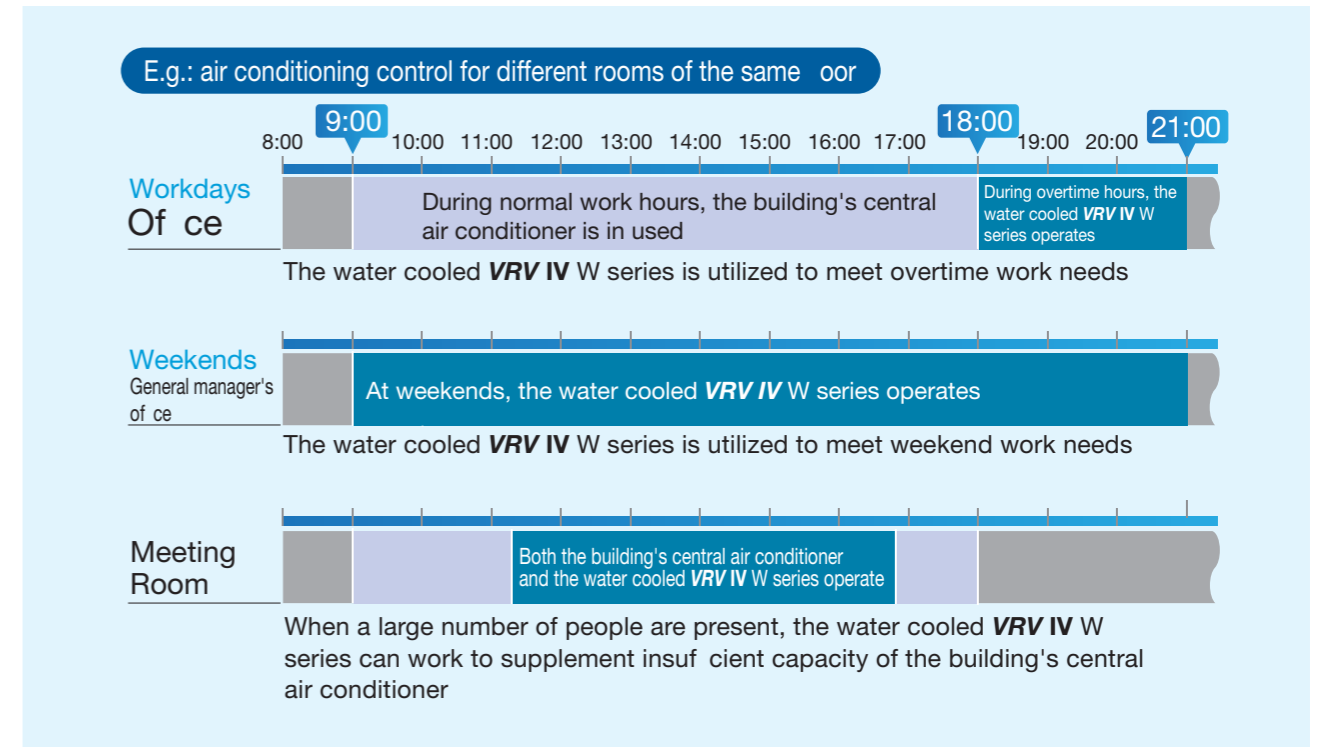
E.g.: air conditioning control for different rooms of the same oor

8:00 9:00 10:00 11:00 12:00 13:00 14:00 15:00 16:00 17:00 18:00 19:00 20:00 21:00

Workdays
Of ce

During normal work hours, the building's central air conditioner is in used

During overtime hours, the water cooled ***VRV* IV** W series operates

The water cooled ***VRV* IV** W series is utilized to meet overtime work needs

Weekends
General manager's of ce

At weekends, the water cooled ***VRV IV*** W series operates

The water cooled ***VRV* IV** W series is utilized to meet weekend work needs

Meeting Room

Both the building's central air conditioner and the water cooled ***VRV* IV** W series operate

When a large number of people are present, the water cooled ***VRV* IV** W series can work to supplement insuf cient capacity of the building's central air conditioner